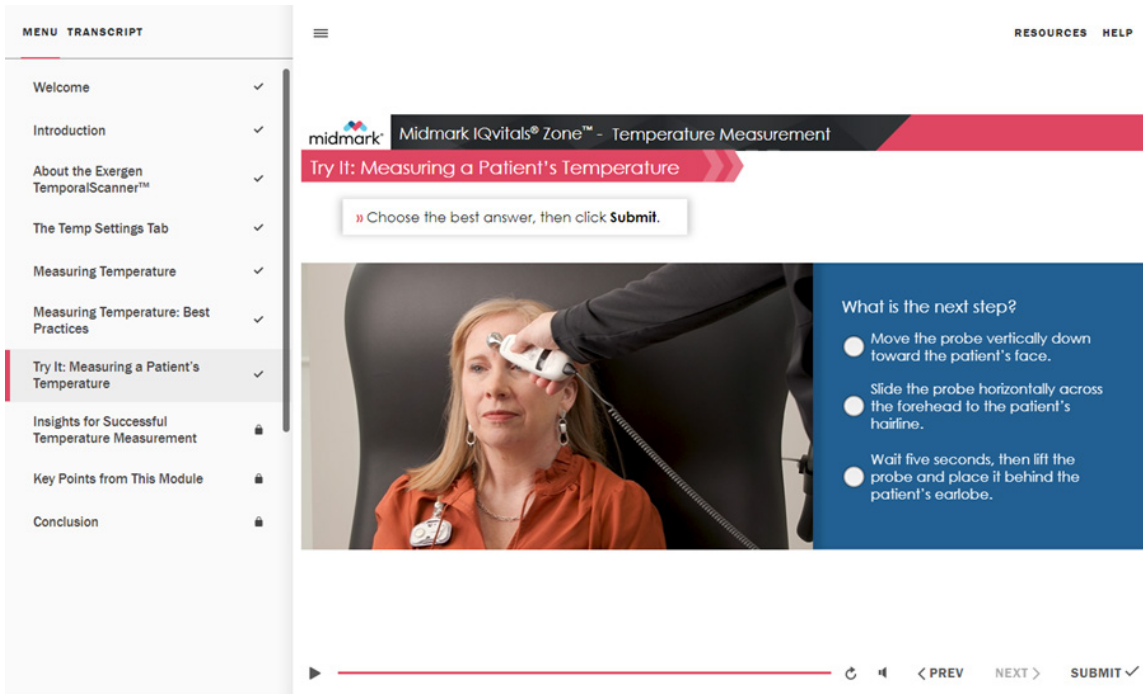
MENU TRANSCRIPT

Welcome ✓

Introduction ✓

About the Exergen TemporalScanner™ ✓

The Temp Settings Tab ✓

Measuring Temperature ✓

Measuring Temperature: Best Practices ✓

Try It: Measuring a Patient's Temperature ✓

Insights for Successful Temperature Measurement

Key Points from This Module

Conclusion

RESOURCES HELP

midmark Midmark IQvitals® Zone™ - Temperature Measurement

Try It: Measuring a Patient's Temperature

» Choose the best answer, then click **Submit**.

What is the next step?

Move the probe vertically down toward the patient's face.

Slide the probe horizontally across the forehead to the patient's hairline.

Wait five seconds, then lift the probe and place it behind the patient's earlobe.

< PREV NEXT > SUBMIT ✓